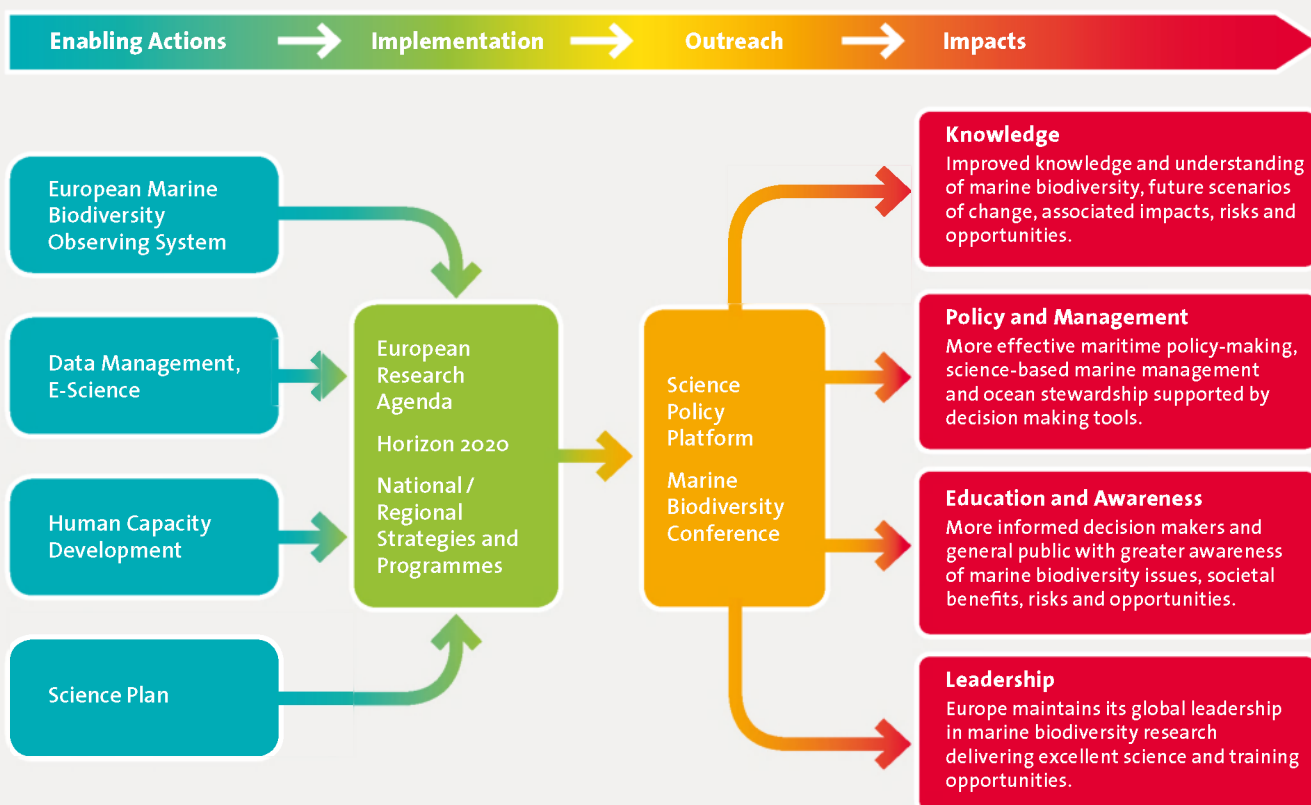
Enabling Actions → Implementation → Outreach → Impacts

European Marine Biodiversity Observing System

Data Management, E-Science

Human Capacity Development

Science Plan

European Research Agenda

Horizon 2020

National / Regional Strategies and Programmes

Science Policy Platform

Marine Biodiversity Conference

Knowledge
Improved knowledge and understanding of marine biodiversity, future scenarios of change, associated impacts, risks and opportunities.

Policy and Management
More effective maritime policy-making, science-based marine management and ocean stewardship supported by decision making tools.

Education and Awareness
More informed decision makers and general public with greater awareness of marine biodiversity issues, societal benefits, risks and opportunities.

Leadership
Europe maintains its global leadership in marine biodiversity research delivering excellent science and training opportunities.